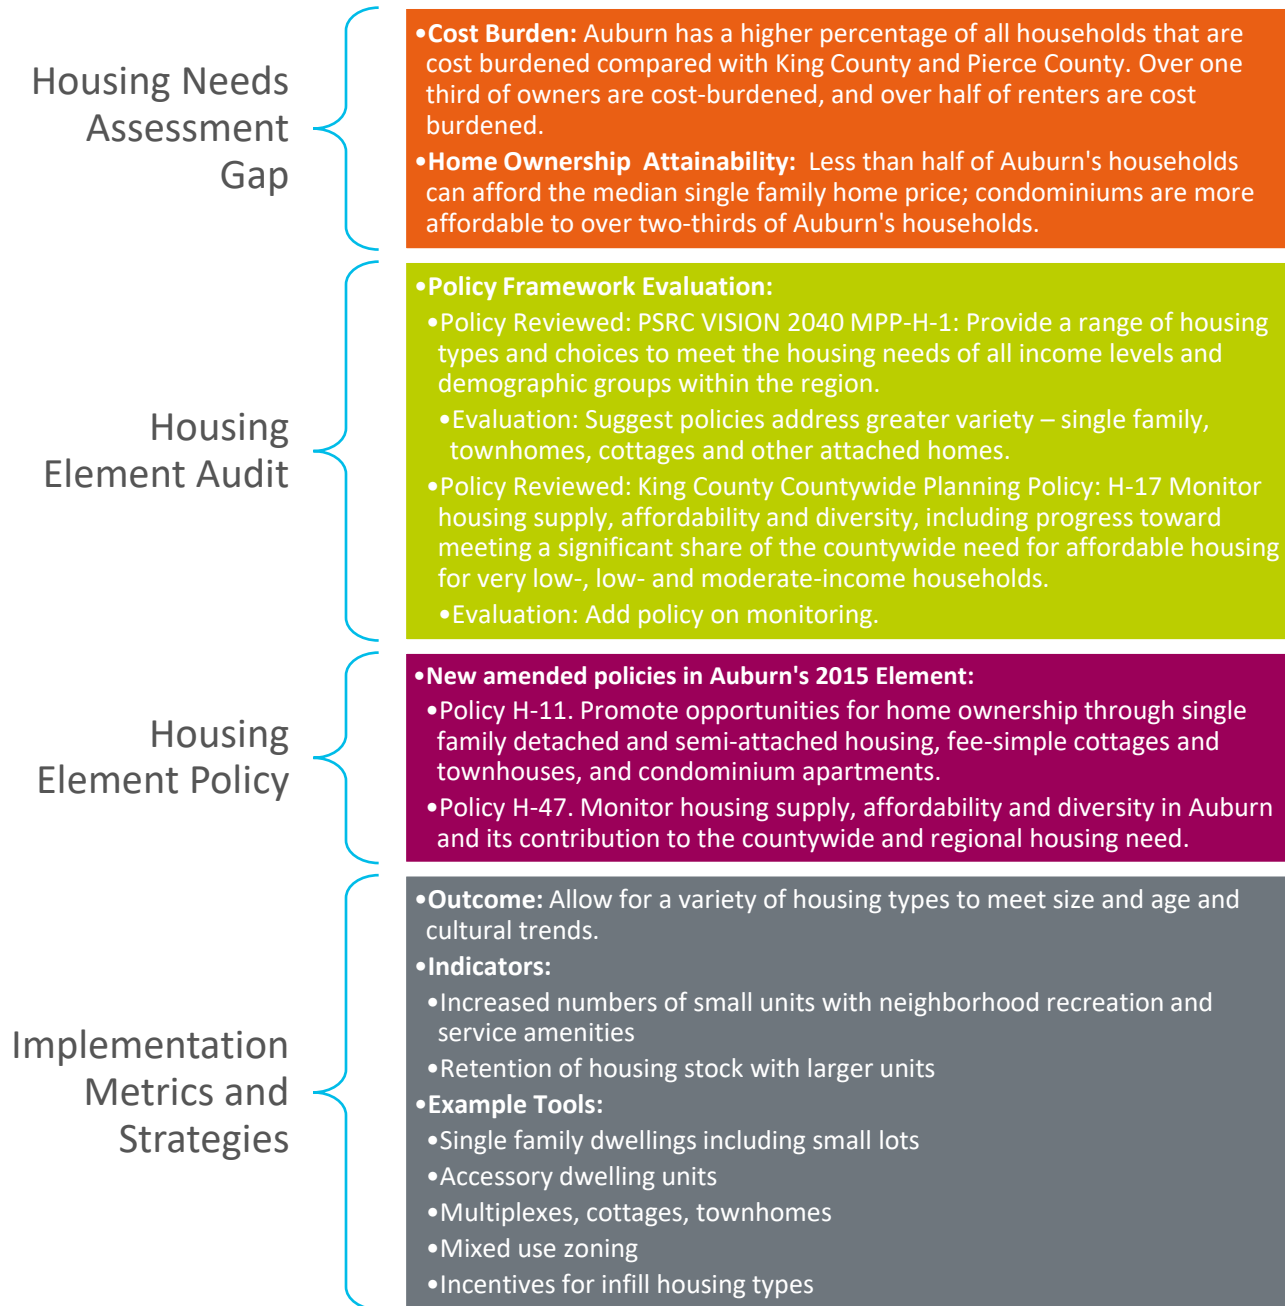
Housing Needs Assessment Gap

•Cost Burden: Auburn has a higher percentage of all households that are cost burdened compared with King County and Pierce County. Over one third of owners are cost-burdened, and over half of renters are cost burdened.
•Home Ownership Attainability: Less than half of Auburn's households can afford the median single family home price; condominiums are more affordable to over two-thirds of Auburn's households.

Housing Element Audit

•Policy Framework Evaluation:
•Policy Reviewed: PSRC VISION 2040 MPP-H-1: Provide a range of housing types and choices to meet the housing needs of all income levels and demographic groups within the region.
•Evaluation: Suggest policies address greater variety – single family, townhomes, cottages and other attached homes.
•Policy Reviewed: King County Countywide Planning Policy: H-17 Monitor housing supply, affordability and diversity, including progress toward meeting a significant share of the countywide need for affordable housing for very low-, low- and moderate-income households.
•Evaluation: Add policy on monitoring.

Housing Element Policy

•New amended policies in Auburn's 2015 Element:
•Policy H-11. Promote opportunities for home ownership through single family detached and semi-attached housing, fee-simple cottages and townhouses, and condominium apartments.
•Policy H-47. Monitor housing supply, affordability and diversity in Auburn and its contribution to the countywide and regional housing need.

Implementation Metrics and Strategies

•Outcome: Allow for a variety of housing types to meet size and age and cultural trends.
•Indicators:
•Increased numbers of small units with neighborhood recreation and service amenities
•Retention of housing stock with larger units
•Example Tools:
•Single family dwellings including small lots
•Accessory dwelling units
•Multiplexes, cottages, townhomes
•Mixed use zoning
•Incentives for infill housing types